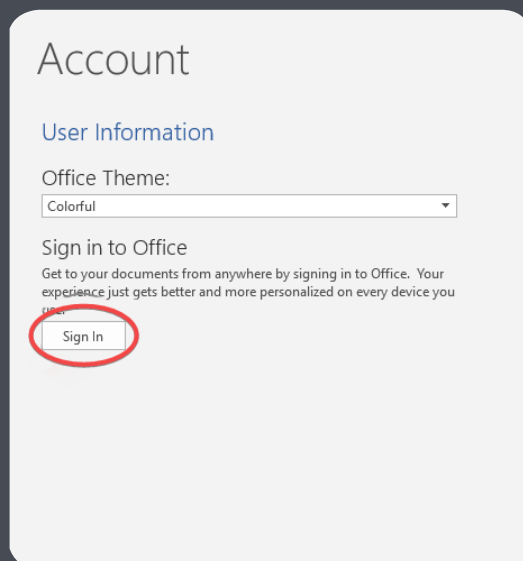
Account

User Information

Office Theme:

Colorful

Sign in to Office

Get to your documents from anywhere by signing in to Office. Your experience just gets better and more personalized on every device you use.

Sign In